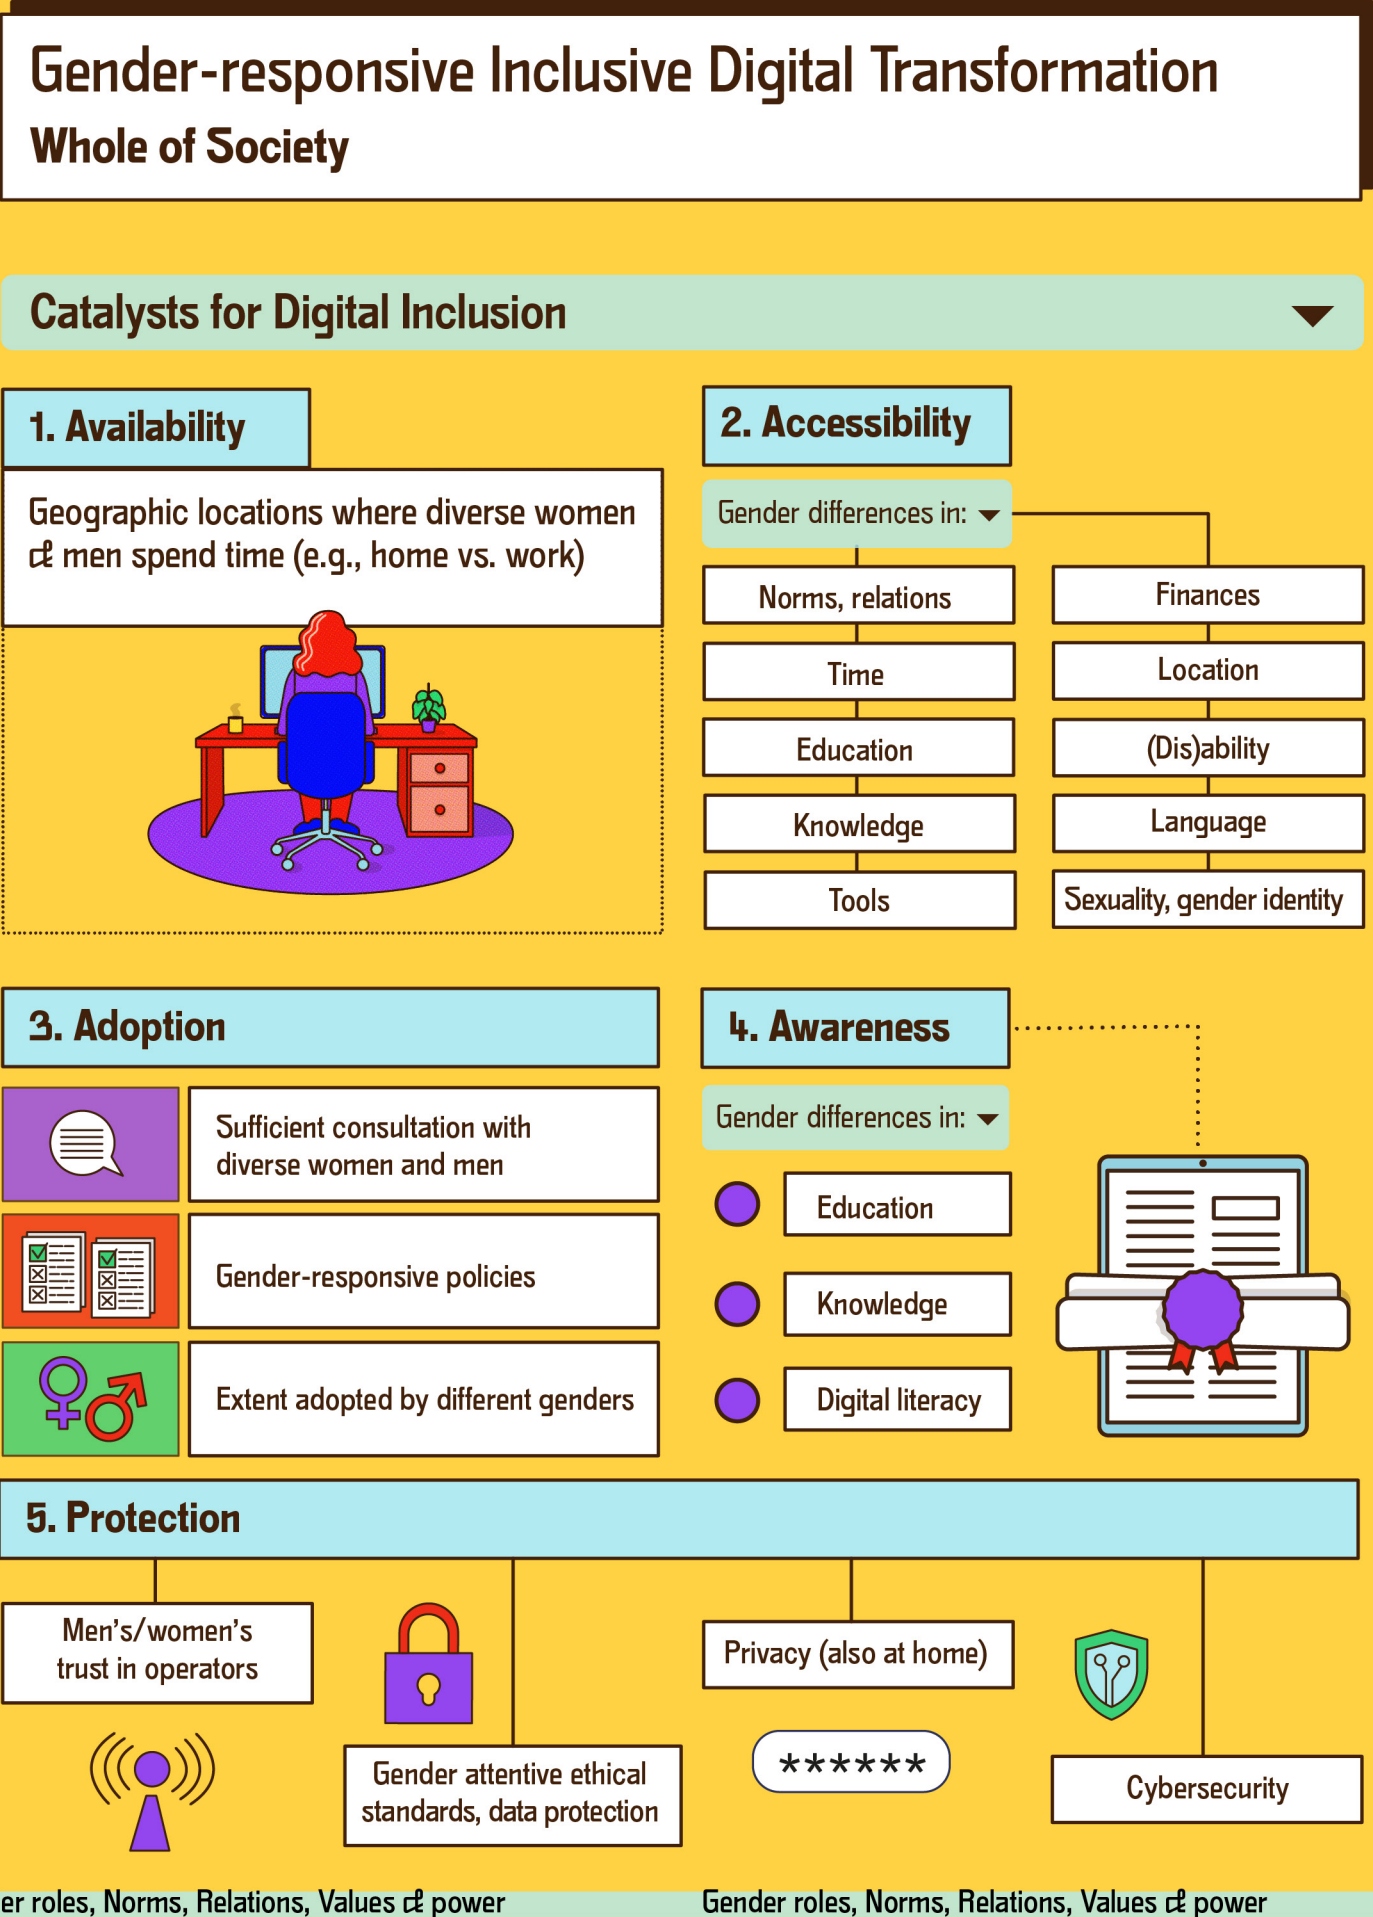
Gender-responsive Inclusive Digital Transformation
Whole of Society

Catalysts for Digital Inclusion

1. Availability

Geographic locations where diverse women & men spend time (e.g., home vs. work)

2. Accessibility

Gender differences in:

Norms, relations

Time

Education

Knowledge

Tools

Finances

Location

(Dis)ability

Language

Sexuality, gender identity

3. Adoption

Sufficient consultation with diverse women and men

Gender-responsive policies

Extent adopted by different genders

4. Awareness

Gender differences in:

Education

Knowledge

Digital literacy

5. Protection

Men's/women's trust in operators

Gender attentive ethical standards, data protection

Privacy (also at home)

******

Cybersecurity

er roles, Norms, Relations, Values & power

Gender roles, Norms, Relations, Values & power